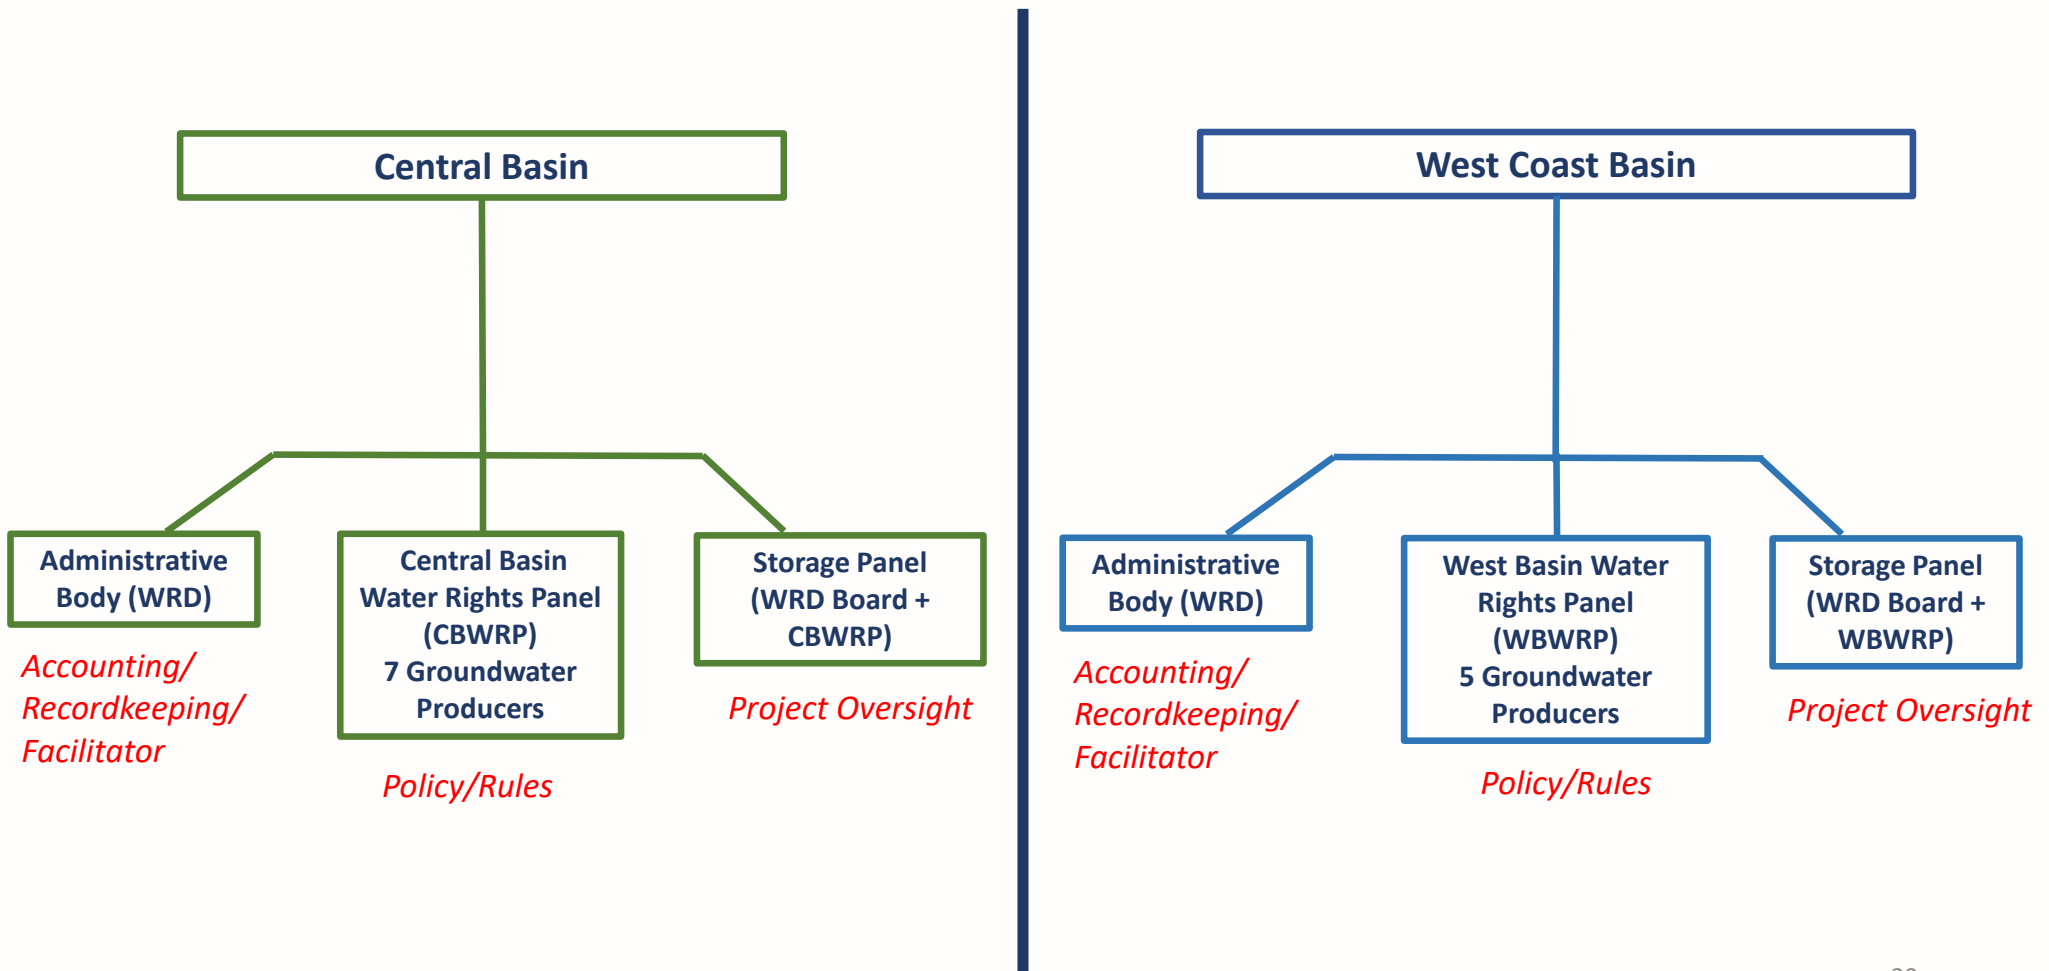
Central Basin

Administrative Body (WRD)

Accounting/ Recordkeeping/ Facilitator

Central Basin Water Rights Panel (CBWRP) 7 Groundwater Producers

Policy/Rules

Storage Panel (WRD Board + CBWRP)

Project Oversight

West Coast Basin

Administrative Body (WRD)

Accounting/ Recordkeeping/ Facilitator

West Basin Water Rights Panel (WBWRP) 5 Groundwater Producers

Policy/Rules

Storage Panel (WRD Board + WBWRP)

Project Oversight